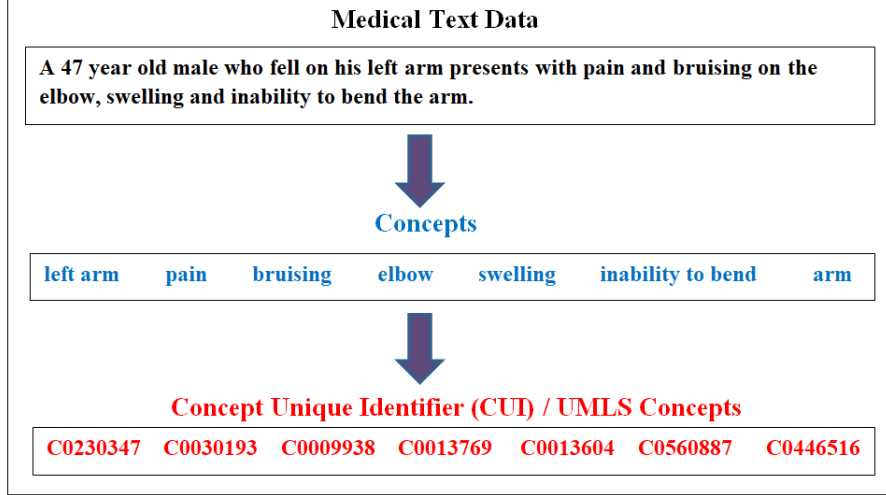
Medical Text Data

A 47 year old male who fell on his left arm presents with pain and bruising on the elbow, swelling and inability to bend the arm.

Concepts

left arm pain bruising elbow swelling inability to bend arm

Concept Unique Identifier (CUI) / UMLS Concepts

C0230347 C0030193 C0009938 C0013769 C0013604 C0560887 C0446516